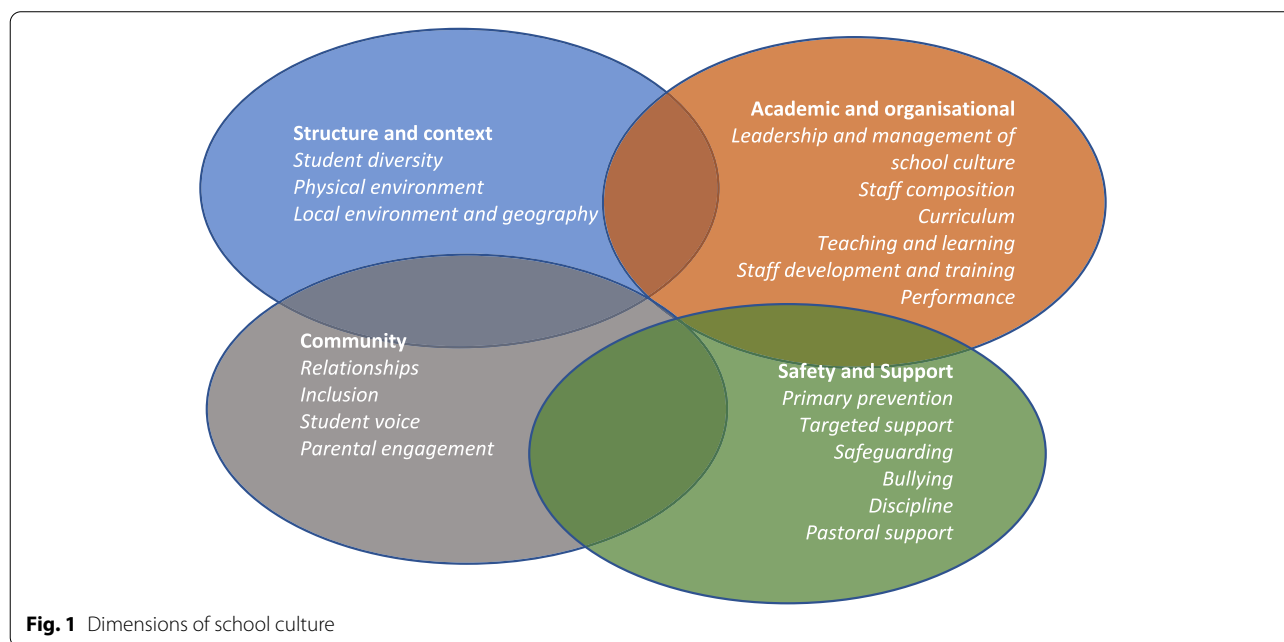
Structure and context
Student diversity
Physical environment
Local environment and geography

Academic and organisational
Leadership and management of school culture
Staff composition
Curriculum
Teaching and learning
Staff development and training
Performance

Community
Relationships
Inclusion
Student voice
Parental engagement

Safety and Support
Primary prevention
Targeted support
Safeguarding
Bullying
Discipline
Pastoral support

Fig. 1 Dimensions of school culture